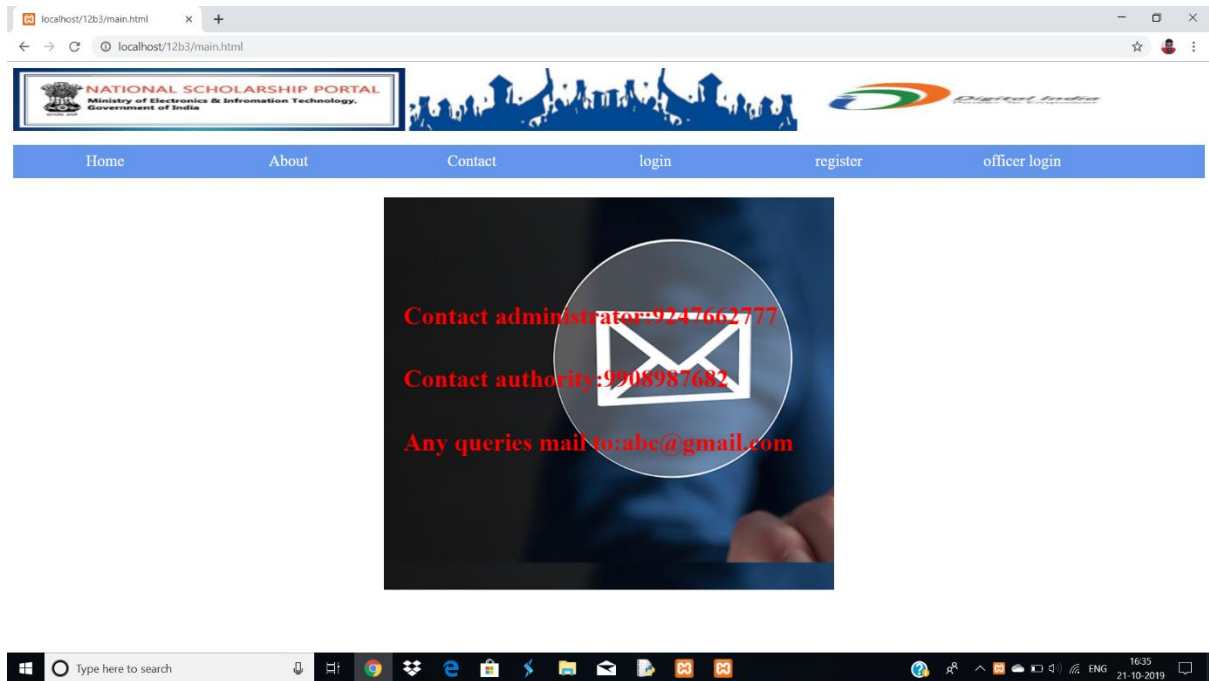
localhost/12b3/main.html
localhost/12b3/main.html

NATIONAL SCHOLARSHIP PORTAL
Ministry of Electronics & Infromation Technology, Government of India

Digital India

Home About Contact login register officer login

Contact administrator:9247662777

Contact authority:9908987682

Any queries mail to:abc@gmail.com

Type here to search

ENG 16:35 21-10-2019